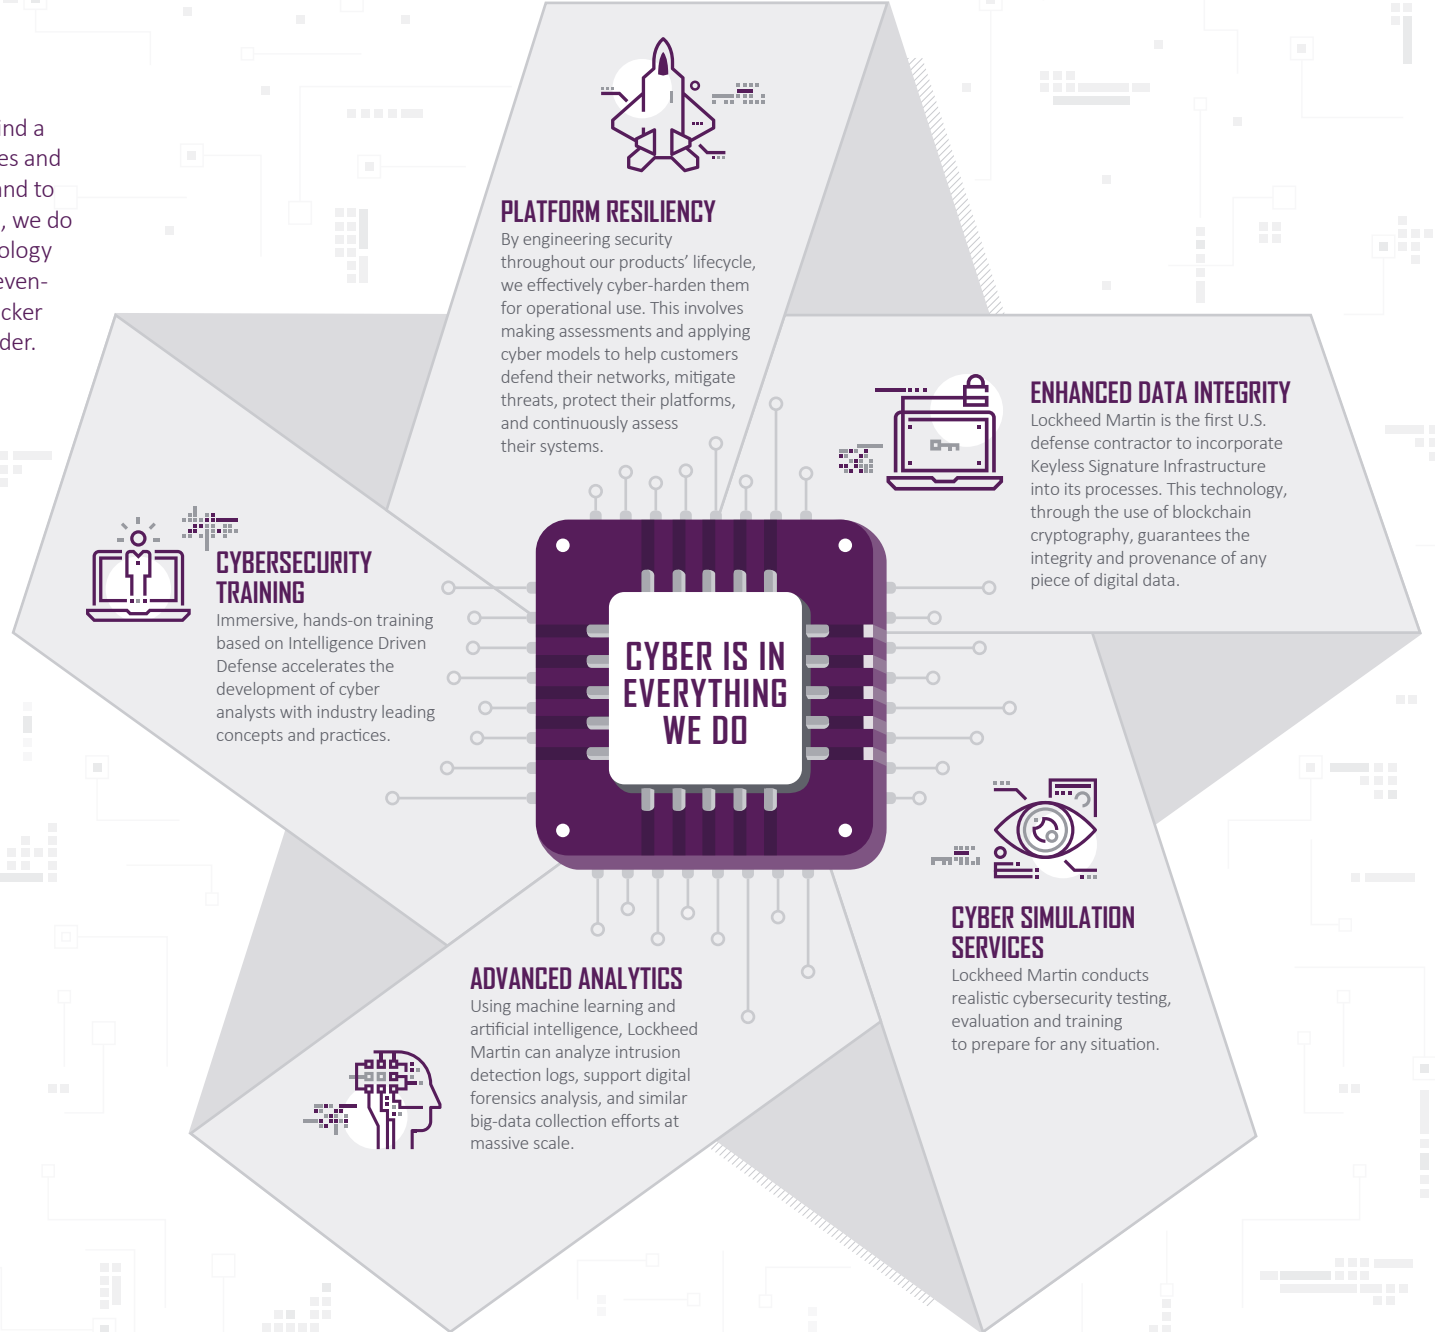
nd a
es and
nd to
, we do
ology
even-
cker
der.

PLATFORM RESILIENCY

By engineering security throughout our products' lifecycle, we effectively cyber-harden them for operational use. This involves making assessments and applying cyber models to help customers defend their networks, mitigate threats, protect their platforms, and continuously assess their systems.

ENHANCED DATA INTEGRITY

Lockheed Martin is the first U.S. defense contractor to incorporate Keyless Signature Infrastructure into its processes. This technology, through the use of blockchain cryptography, guarantees the integrity and provenance of any piece of digital data.

CYBERSECURITY TRAINING

Immersive, hands-on training based on Intelligence Driven Defense accelerates the development of cyber analysts with industry leading concepts and practices.

CYBER IS IN EVERYTHING WE DO

CYBER SIMULATION SERVICES

Lockheed Martin conducts realistic cybersecurity testing, evaluation and training to prepare for any situation.

ADVANCED ANALYTICS

Using machine learning and artificial intelligence, Lockheed Martin can analyze intrusion detection logs, support digital forensics analysis, and similar big-data collection efforts at massive scale.